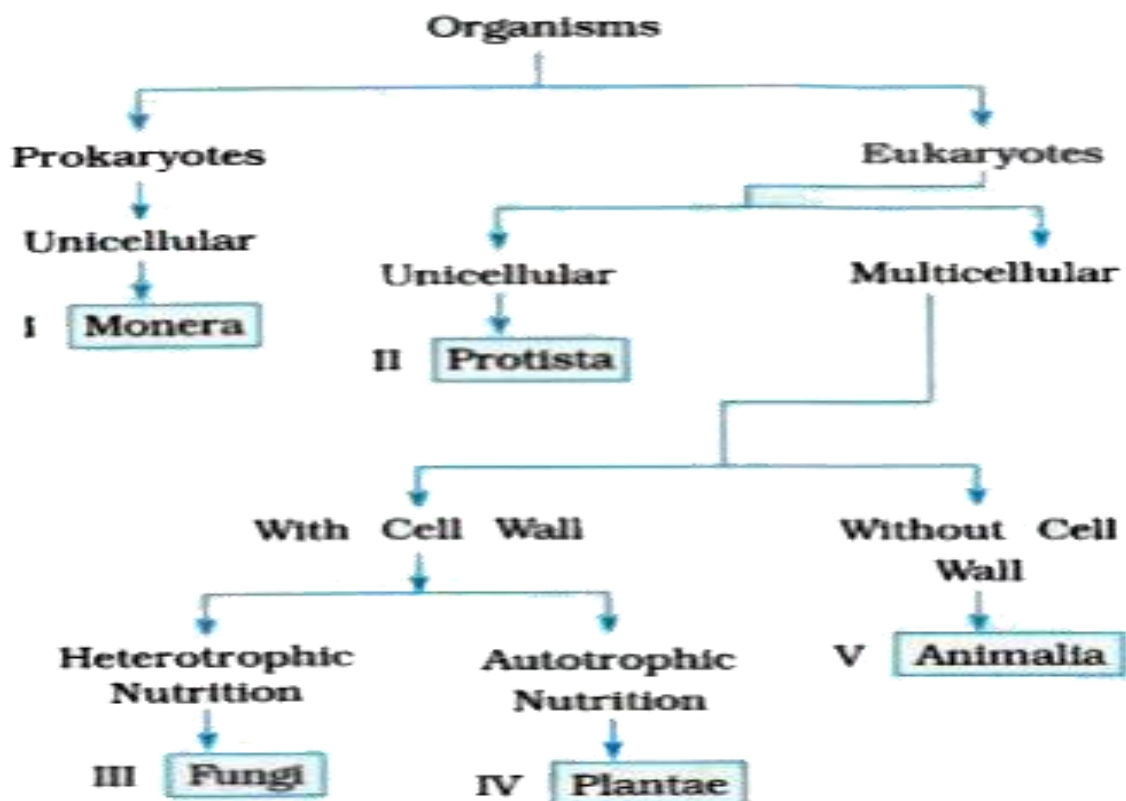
Organisms

Prokaryotes

Unicellular

I Monera

Eukaryotes

Unicellular

II Protista

Multicellular

With Cell Wall

Heterotrophic Nutrition

III Fungi

Autotrophic Nutrition

IV Plantae

Without Cell Wall

V Animalia